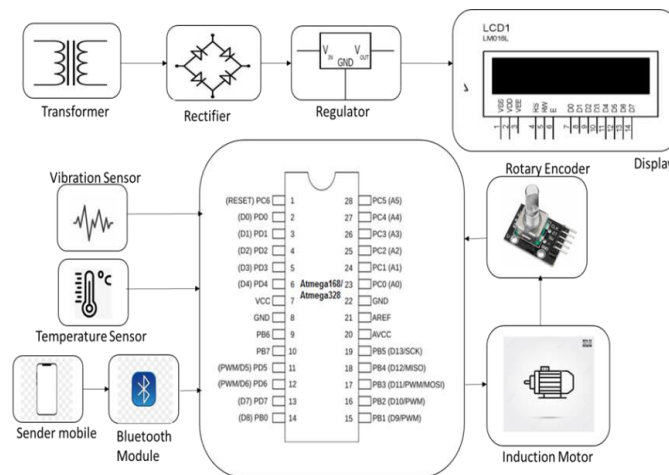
Transformer

Rectifier

$V_{IN}$ GND $V_{OUT}$

Regulator

LCD1
LM016L

VSS VDD VEE RS RW E D0 D1 D2 D3 D4 D5 D6 D7

1 2 3 4 5 6 7 8 9 10 11 12 13 14

Display

Rotary Encoder

Vibration Sensor

Temperature Sensor

Sender mobile

Bluetooth Module

Induction Motor

(RESET) PC6 1
(D0) PD0 2
(D1) PD1 3
(D2) PD2 4
(D3) PD3 5
(D4) PD4 6
VCC 7
GND 8
PB6 9
PB7 10
(PWM/D5) PD5 11
(PWM/D6) PD6 12
(D7) PD7 13
(D8) PB0 14

Atmega168/
Atmega328

28 PC5 (A5)
27 PC4 (A4)
26 PC3 (A3)
25 PC2 (A2)
24 PC1 (A1)
23 PC0 (A0)
22 GND
21 AREF
20 AVCC
19 PB5 (D13/SCK)
18 PB4 (D12/MISO)
17 PB3 (D11/PWM/MOSI)
16 PB2 (D10/PWM)
15 PB1 (D9/PWM)